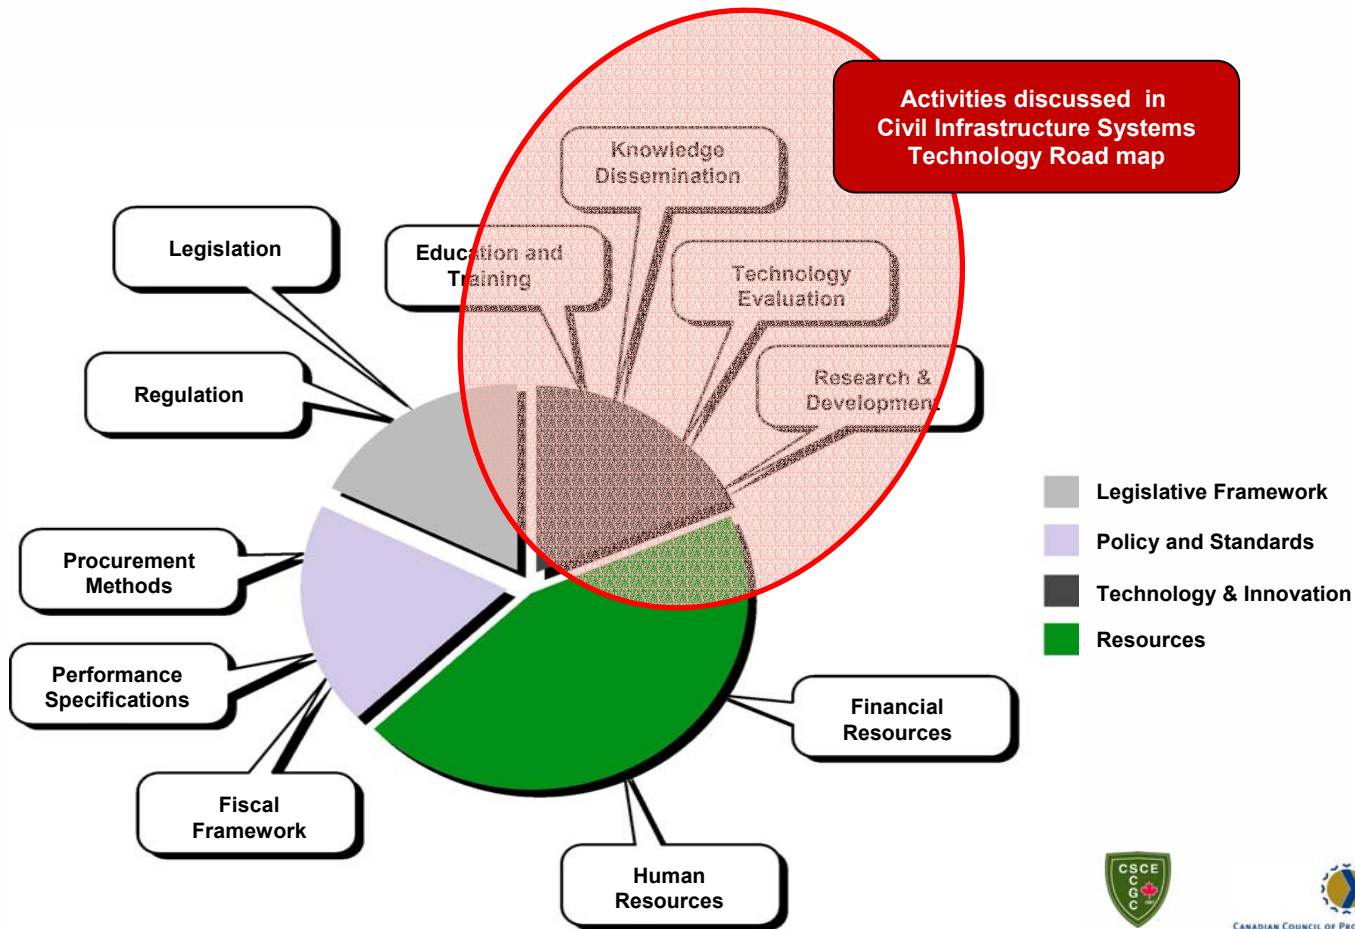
Activities discussed in Civil Infrastructure Systems Technology Road map

Knowledge Dissemination

Legislation

Education and Training

Technology Evaluation

Regulation

Research & Development

Legislative Framework

Policy and Standards

Technology & Innovation

Resources

Procurement Methods

Performance Specifications

Financial Resources

Fiscal Framework

Human Resources

CSCE
C
G
C

CANADIAN COUNCIL OF PR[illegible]